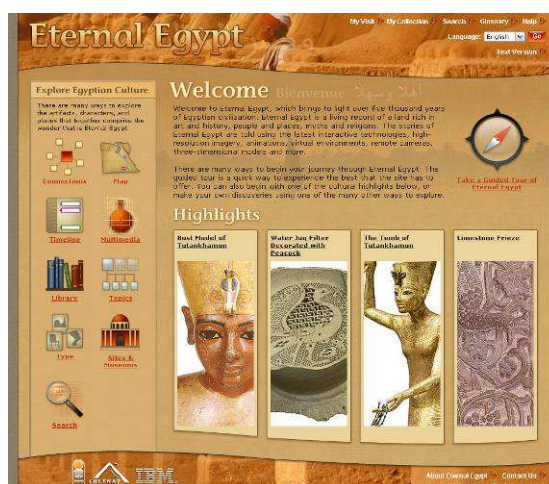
Eternal Egypt

My Visit | My Collection | Search | Glossary | Help

Language: English Go

Text Version

Explore Egyptian Culture

There are many ways to explore the artifacts, characters, and places that together comprise the wonder that is Eternal Egypt.

Connections

Map

Timeline

Multimedia

Library

Topics

Type

Sites & Museums

Search

Welcome Bienvenue أهلا وسهلا

Welcome to eternal Egypt, which brings to light over five thousand years of Egyptian civilization. Eternal Egypt is a living record of a land rich in art and history, people and places, myths and religions. The stories of Eternal Egypt are told using the latest interactive technologies, high-resolution imagery, animations, virtual environments, remote cameras, three-dimensional models and more.

There are many ways to begin your journey through Eternal Egypt. The guided tour is a quick way to experience the best that the site has to offer. You can also begin with one of the cultural highlights below, or make your own discoveries using one of the many other ways to explore.

Take a Guided Tour of Eternal Egypt

Highlights

Bust Model of Tutankhamun

Water Jug Filter Decorated with Peacock

The Tomb of Tutankhamun

Limestone Frieze

CULTNAT

IBM

About Eternal Egypt | Contact Us